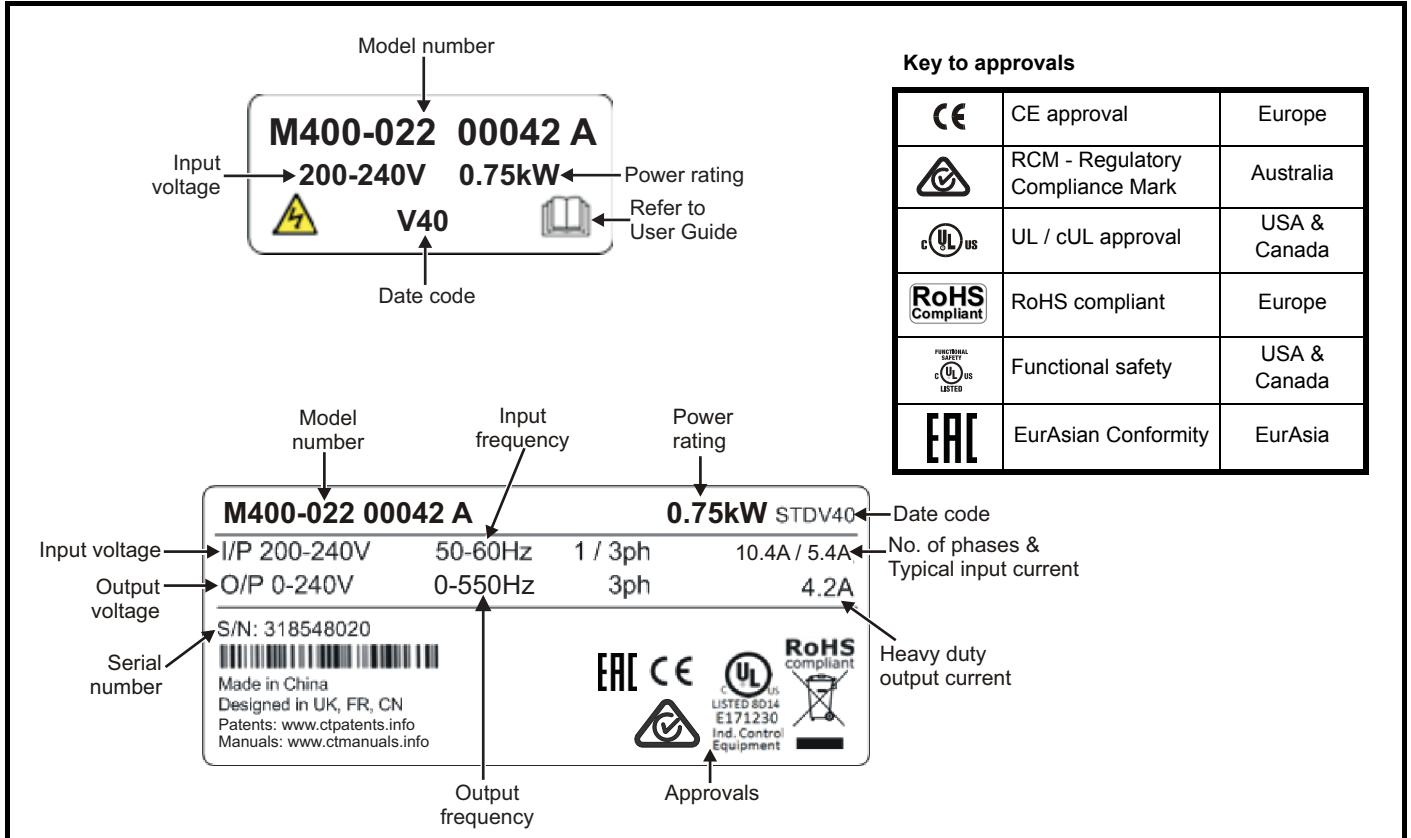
Model number

M400-022 00042 A

Input voltage

200-240V 0.75kW

Power rating

V40

Refer to User Guide

Date code

Key to approvals

| CE | CE approval | Europe |
|---|---|---|
| | RCM - Regulatory Compliance Mark | Australia |
| c UL us | UL / cUL approval | USA & Canada |
| RoHS Compliant | RoHS compliant | Europe |
| FUNCTIONAL SAFETY c UL us LISTED | Functional safety | USA & Canada |
| EAC | EurAsian Conformity | EurAsia |

Model number

Input frequency

Power rating

M400-022 00042 A 0.75kW STDV40

Date code

Input voltage

I/P 200-240V 50-60Hz 1 / 3ph 10.4A / 5.4A

No. of phases & Typical input current

Output voltage

O/P 0-240V 0-550Hz 3ph 4.2A

S/N: 318548020

Serial number

Made in China
Designed in UK, FR, CN
Patents: www.ctpatents.info
Manuals: www.ctmanuals.info

EAC CE

UL c US LISTED 8D14 E171230 Ind. Control Equipment

RoHS compliant

Heavy duty output current

Output frequency

Approvals